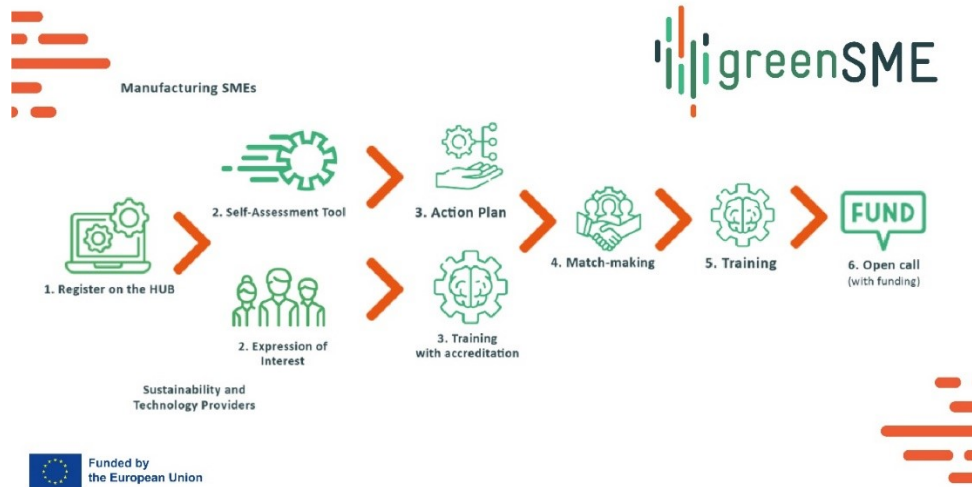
greenSME

Manufacturing SMEs

1. Register on the HUB

2. Self-Assessment Tool

2. Expression of Interest

Sustainability and Technology Providers

3. Action Plan

3. Training with accreditation

4. Match-making

5. Training

FUND

6. Open call (with funding)

Funded by the European Union